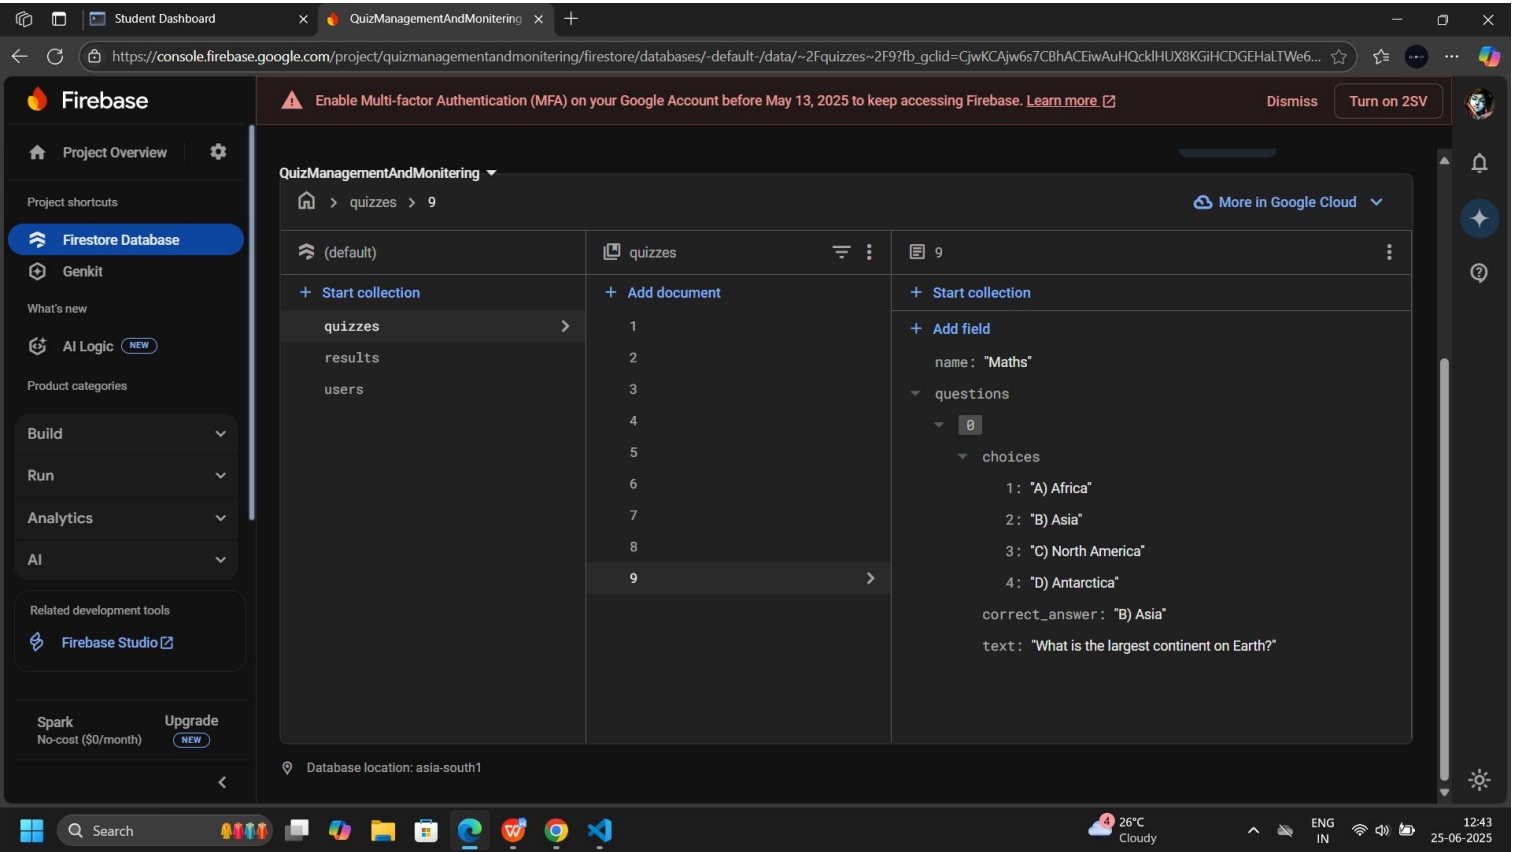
Student Dashboard
QuizManagementAndMonitering

https://console.firebase.google.com/project/quizmanagementandmonitering/firestore/databases/-default-/data/~2Fquizzes~2F9?fb_gclid=CjwKCAjw6s7CBhACEiwAuHQckIHUX8KGiHCDGEHaLTWe6...

Firebase

Enable Multi-factor Authentication (MFA) on your Google Account before May 13, 2025 to keep accessing Firebase. Learn more

Dismiss
Turn on 2SV

Project Overview

Project shortcuts

Firestore Database
Genkit

What's new

AI Logic NEW

Product categories

Build
Run
Analytics
AI

Related development tools
Firebase Studio

Spark
No-cost ($0/month)
Upgrade
NEW

QuizManagementAndMonitering

quizzes > 9

More in Google Cloud

(default)
+ Start collection
quizzes
results
users

quizzes
+ Add document
1
2
3
4
5
6
7
8
9

9
+ Start collection
+ Add field
name: "Maths"
questions
0
choices
1: "A) Africa"
2: "B) Asia"
3: "C) North America"
4: "D) Antarctica"
correct_answer: "B) Asia"
text: "What is the largest continent on Earth?"

Database location: asia-south1

Search
26°C
Cloudy
ENG
IN
12:43
25-06-2025